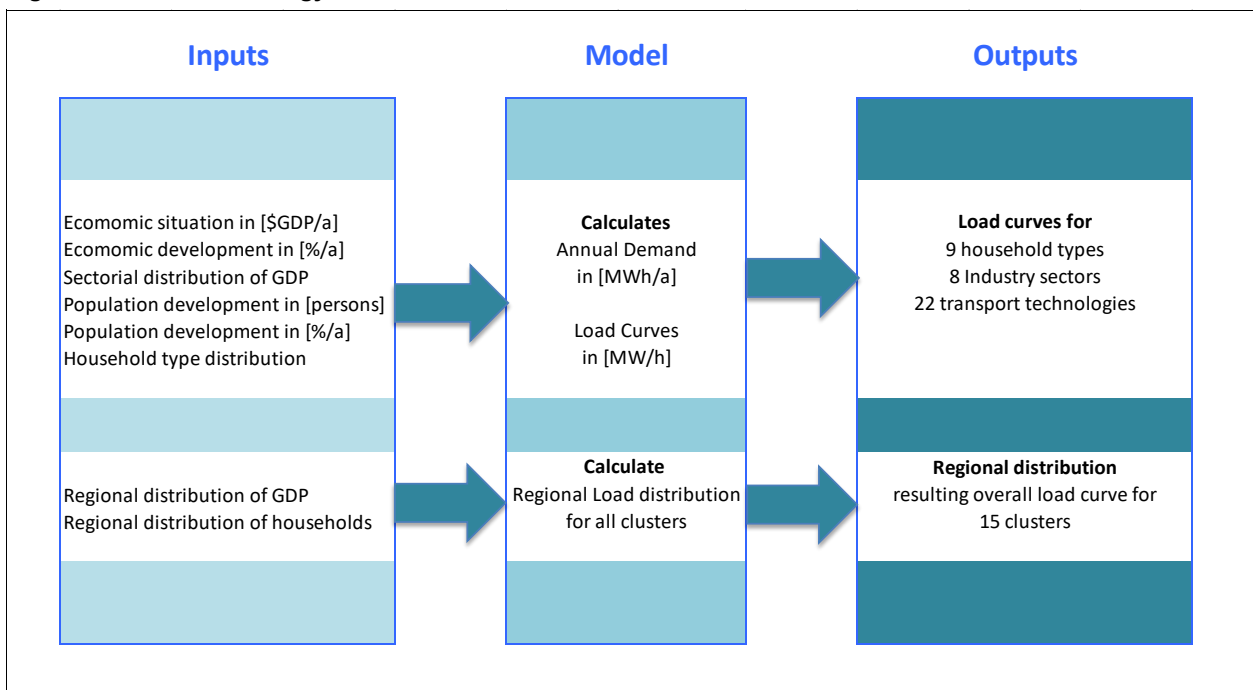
Inputs

Ecomomic situation in [$GDP/a]
Ecomomic development in [%/a]
Sectorial distribution of GDP
Population development in [persons]
Population development in [%/a]
Household type distribution

Regional distribution of GDP
Regional distribution of households

Model

Calculates
Annual Demand
in [MWh/a]

Load Curves
in [MW/h]

Calculate
Regional Load distribution
for all clusters

Outputs

Load curves for
9 household types
8 Industry sectors
22 transport technologies

Regional distribution
resulting overall load curve for
15 clusters